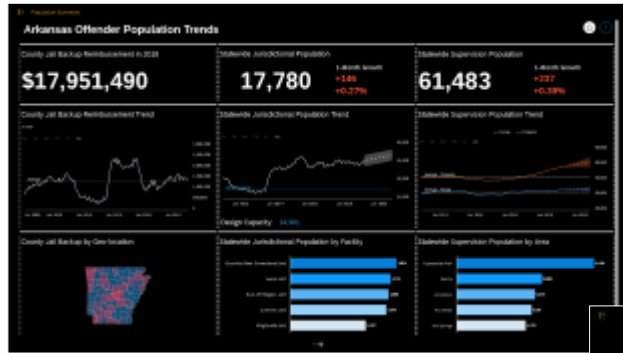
Arkansas Offender Population Trends

County Jail Backup Reimbursement in 2018
$17,951,490

Statewide Jurisdictional Population
17,780
1-Month Growth
+146
+0.27%

Statewide Supervision Population
61,483
1-Month Growth
+237
+0.39%

County Jail Backup Reimbursement Trend

Statewide Jurisdictional Population Trend
Design Capacity: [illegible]

Statewide Supervision Population Trend

County Jail Backup by Geo-location

Statewide Jurisdictional Population by Facility

Statewide Supervision Population by Area